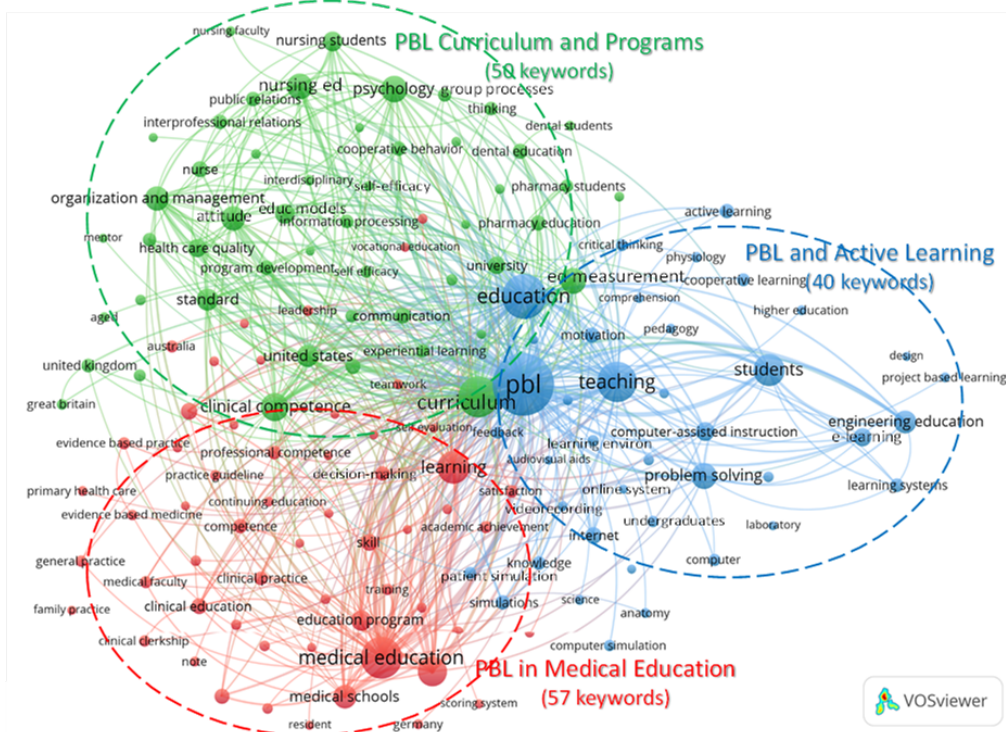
PBL Curriculum and Programs
(50 keywords)

PBL and Active Learning
(40 keywords)

PBL in Medical Education
(57 keywords)

nursing faculty
nursing students
nursing ed
psychology
group processes
public relations
thinking
interprofessional relations
dental students
cooperative behavior
dental education
nurse
interdisciplinary
self-efficacy
pharmacy students
organization and management
attitude
educ models
information processing
pharmacy education
mentor
health care quality
vocational education
critical thinking
program development
self efficacy
university
ed measurement
standard
leadership
education
aged
communication
australia
united states
experiential learning
united kingdom
teamwork
great britain
clinical competence
curriculum
pbl
evidence based practice
self evaluation
feedback
professional competence
learning
practice guideline
decision-making
audiovisual aids
primary health care
continuing education
satisfaction
evidence based medicine
videorecording
competence
academic achievement
skill
general practice
medical faculty
clinical practice
family practice
clinical education
training
clinical clerkship
education program
note
medical education
medical schools
scoring system
resident
germany
active learning
physiology
cooperative learning
comprehension
higher education
pedagogy
motivation
teaching
students
design
project based learning
engineering education
e-learning
computer-assisted instruction
learning environ
problem solving
online system
learning systems
undergraduates
laboratory
internet
knowledge
patient simulation
computer
simulations
science
anatomy
computer simulation

VOSviewer